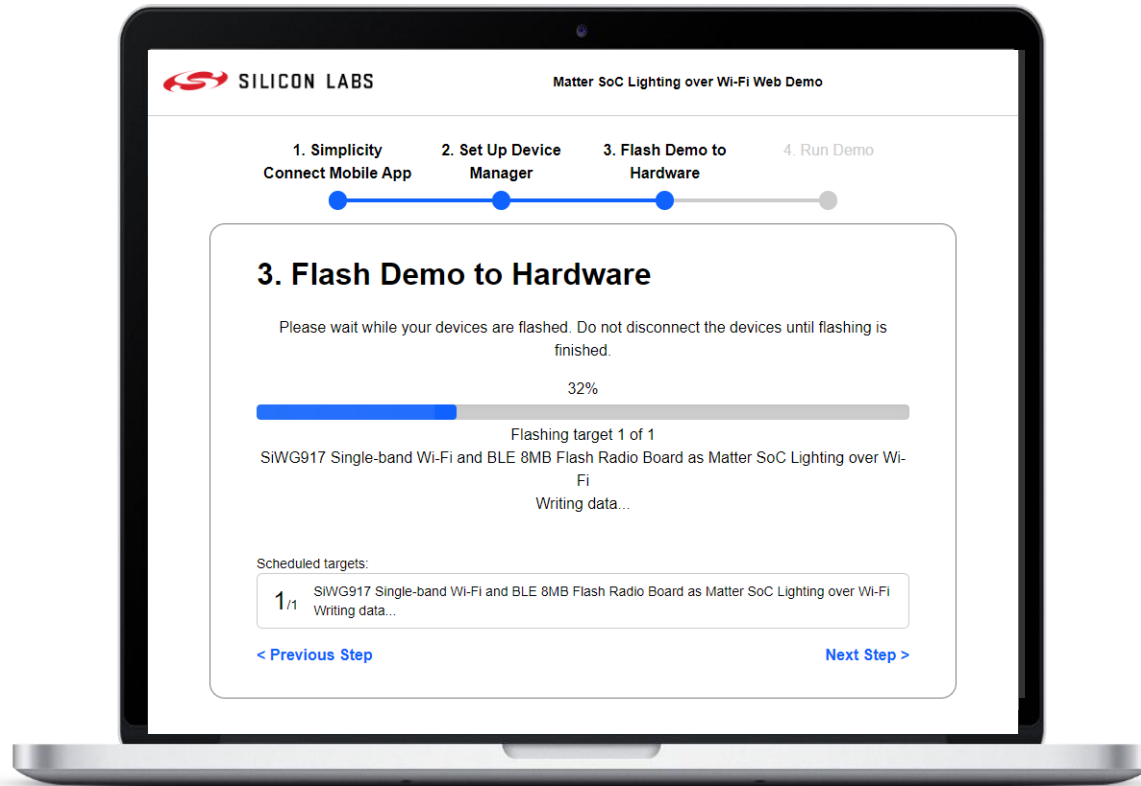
SILICON LABS

Matter SoC Lighting over Wi-Fi Web Demo

1. Simplicity Connect Mobile App

2. Set Up Device Manager

3. Flash Demo to Hardware

4. Run Demo

3. Flash Demo to Hardware

Please wait while your devices are flashed. Do not disconnect the devices until flashing is finished.

32%

Flashing target 1 of 1
SiWG917 Single-band Wi-Fi and BLE 8MB Flash Radio Board as Matter SoC Lighting over Wi-Fi
Writing data...

Scheduled targets:

1/1 SiWG917 Single-band Wi-Fi and BLE 8MB Flash Radio Board as Matter SoC Lighting over Wi-Fi
Writing data...

< Previous Step

Next Step >